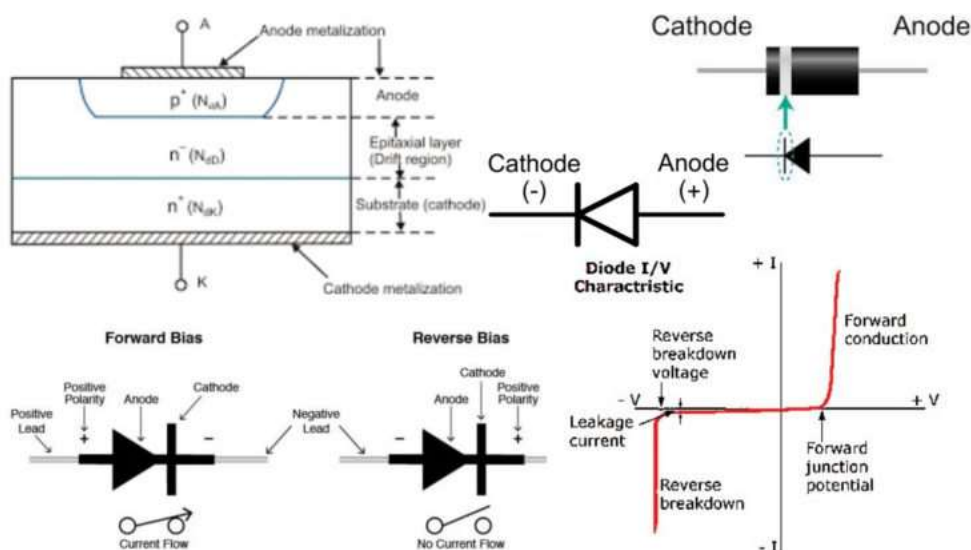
A

Anode metalization

$p^+$ ($N_{aA}$)

Anode

$n^-$ ($N_{dD}$)

Epitaxial layer (Drift region)

$n^+$ ($N_{dK}$)

Substrate (cathode)

K

Cathode metalization

Cathode

Anode

Cathode (-)

Anode (+)

Diode I/V Charctristic

+ I

Forward conduction

Reverse breakdown voltage

- V

+ V

Leakage current

Forward junction potential

Reverse breakdown

- I

Forward Bias

Positive Lead

Positive Polarity

+

Anode

Cathode

−

Negative Lead

Current Flow

Reverse Bias

−

Anode

Cathode

Positive Polarity

+

No Current Flow